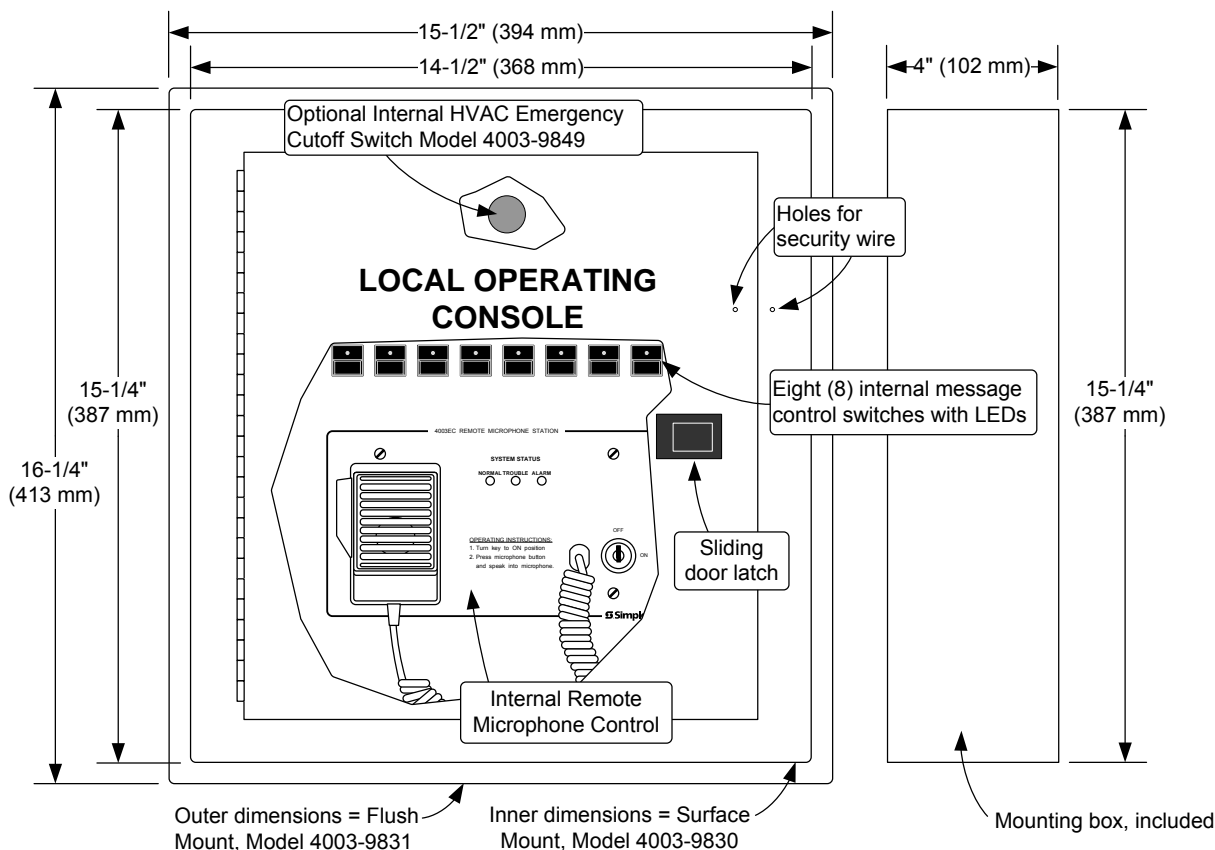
15-1/2" (394 mm)

14-1/2" (368 mm)

4" (102 mm)

Optional Internal HVAC Emergency Cutoff Switch Model 4003-9849

Holes for security wire

LOCAL OPERATING CONSOLE

15-1/4" (387 mm)

16-1/4" (413 mm)

Eight (8) internal message control switches with LEDs

15-1/4" (387 mm)

4003EC REMOTE MICROPHONE STATION

SYSTEM STATUS

NORMAL TROUBLE ALARM

OPERATING INSTRUCTIONS:
1. Turn key to ON position
2. Press microphone button and speak into microphone.

OFF

ON

Simpl

Sliding door latch

Internal Remote Microphone Control

Outer dimensions = Flush Mount, Model 4003-9831

Inner dimensions = Surface Mount, Model 4003-9830

Mounting box, included